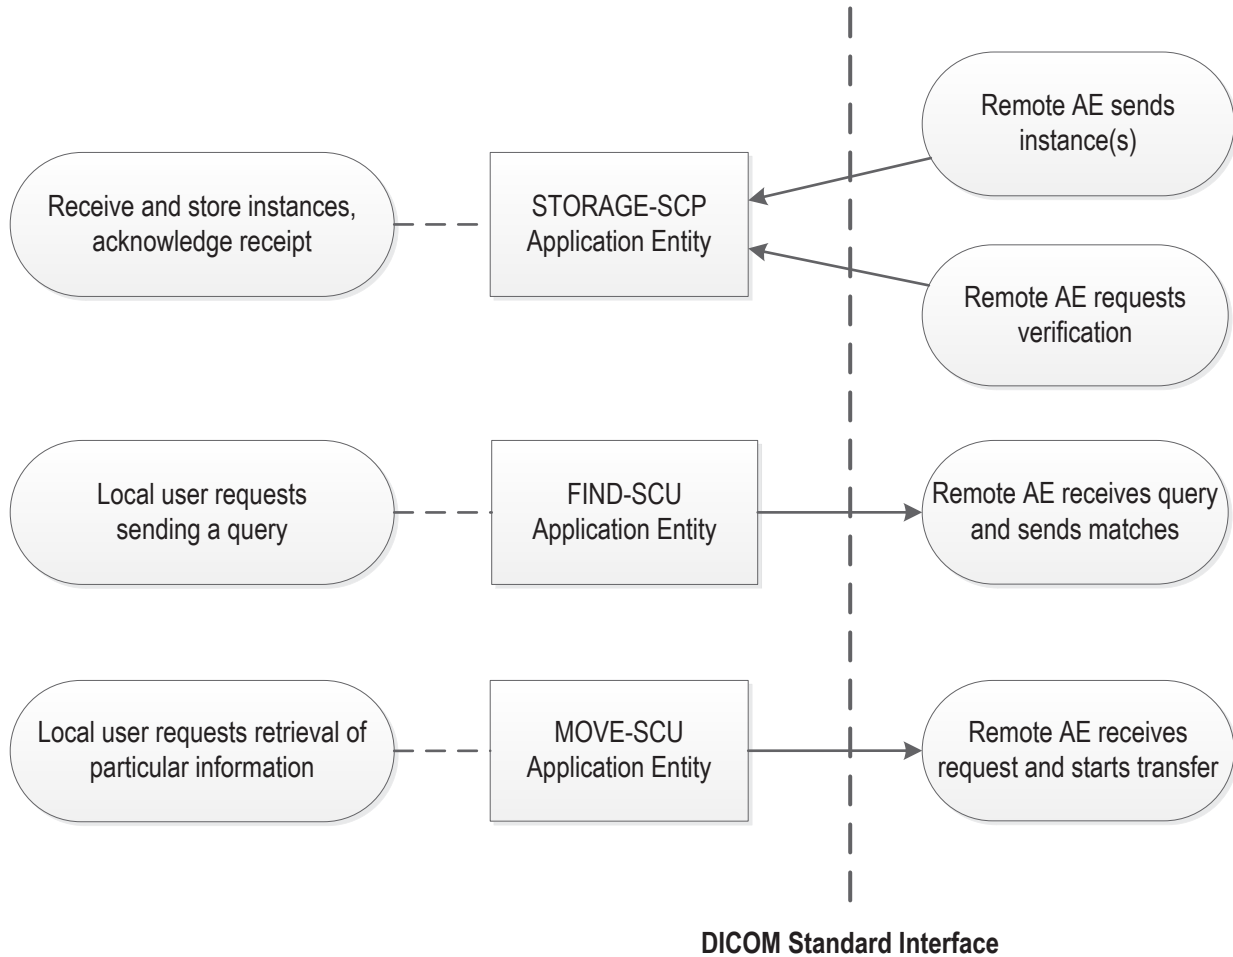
Remote AE sends instance(s)

Receive and store instances, acknowledge receipt

STORAGE-SCP Application Entity

Remote AE requests verification

Local user requests sending a query

FIND-SCU Application Entity

Remote AE receives query and sends matches

Local user requests retrieval of particular information

MOVE-SCU Application Entity

Remote AE receives request and starts transfer

DICOM Standard Interface